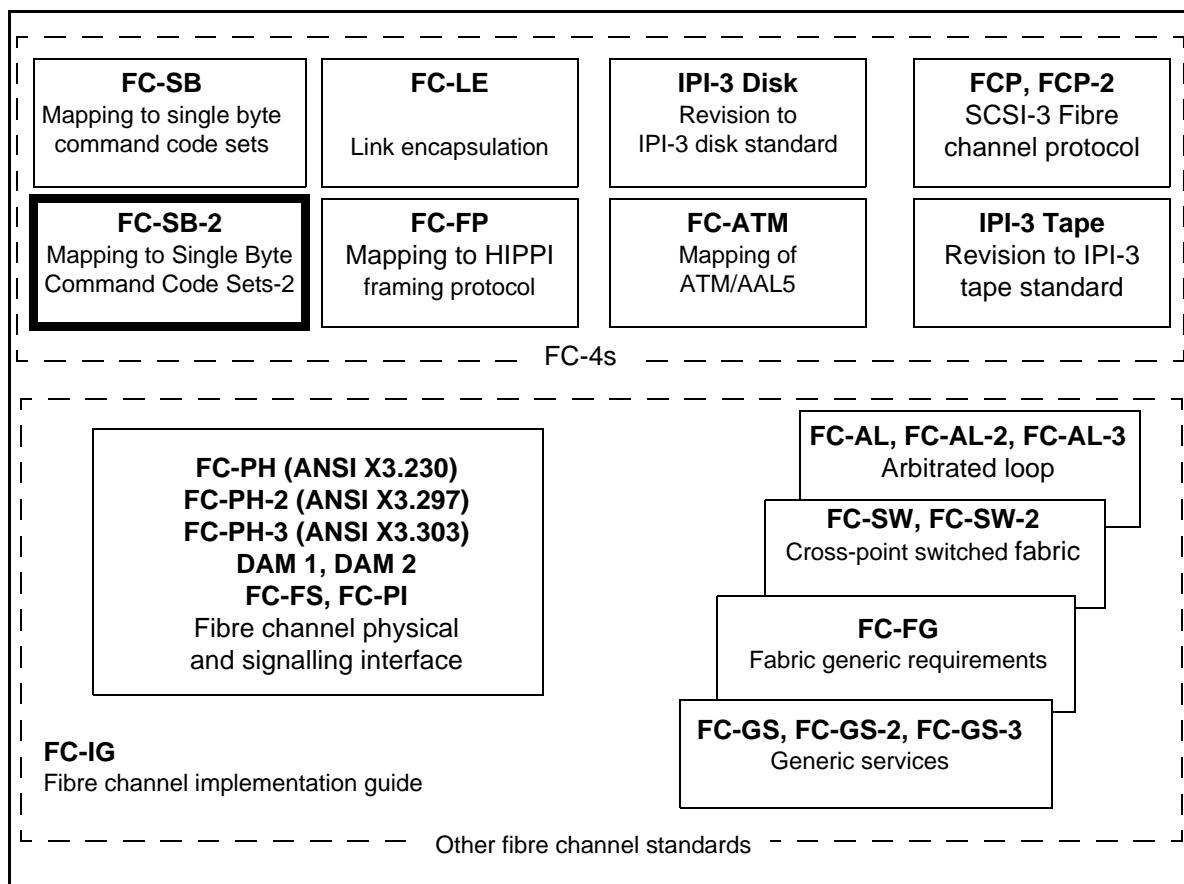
FC-SB
Mapping to single byte command code sets

FC-LE
Link encapsulation

IPI-3 Disk
Revision to IPI-3 disk standard

FCP, FCP-2
SCSI-3 Fibre channel protocol

FC-SB-2
Mapping to Single Byte Command Code Sets-2

FC-FP
Mapping to HIPPI framing protocol

FC-ATM
Mapping of ATM/AAL5

IPI-3 Tape
Revision to IPI-3 tape standard

FC-4s

FC-PH (ANSI X3.230)
FC-PH-2 (ANSI X3.297)
FC-PH-3 (ANSI X3.303)
DAM 1, DAM 2
FC-FS, FC-PI
Fibre channel physical and signalling interface

FC-AL, FC-AL-2, FC-AL-3
Arbitrated loop

FC-SW, FC-SW-2
Cross-point switched fabric

FC-FG
Fabric generic requirements

FC-GS, FC-GS-2, FC-GS-3
Generic services

FC-IG
Fibre channel implementation guide

Other fibre channel standards